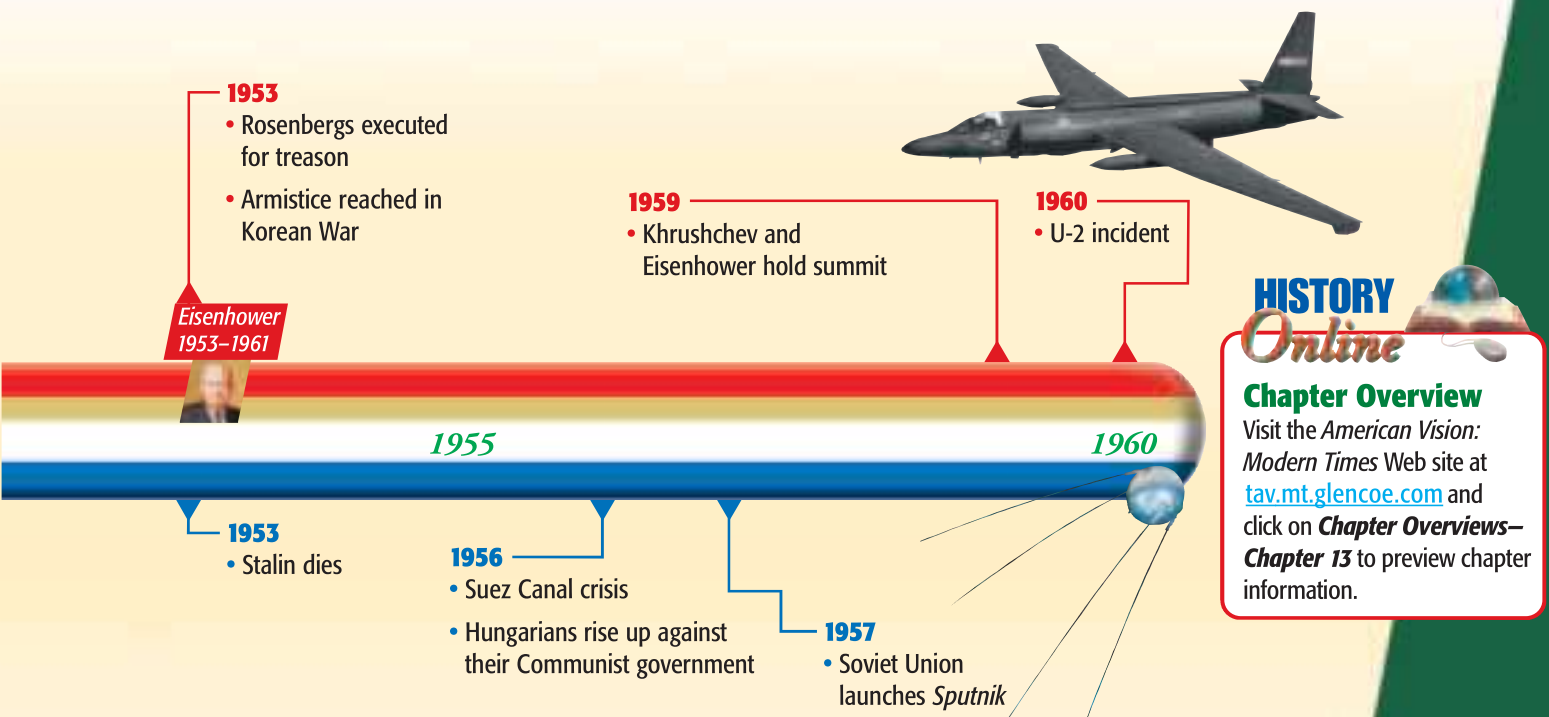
1953
• Rosenbergs executed for treason
• Armistice reached in Korean War

1959
• Khrushchev and Eisenhower hold summit

1960
• U-2 incident

Eisenhower
1953–1961

1955

1960

1953
• Stalin dies

1956
• Suez Canal crisis
• Hungarians rise up against their Communist government

1957
• Soviet Union launches *Sputnik*

HISTORY Online

Chapter Overview
Visit the *American Vision: Modern Times* Web site at tav.mt.glencoe.com and click on ***Chapter Overviews—Chapter 13*** to preview chapter information.